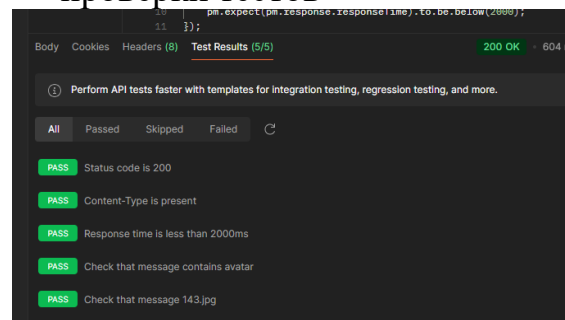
10 pm.expect(pm.response.responseTime).to.be.below(2000);
11 });

Body Cookies Headers (8) Test Results (5/5) 200 OK 604

Perform API tests faster with templates for integration testing, regression testing, and more.

All Passed Skipped Failed

PASS Status code is 200

PASS Content-Type is present

PASS Response time is less than 2000ms

PASS Check that message contains avatar

PASS Check that message 143.jpg